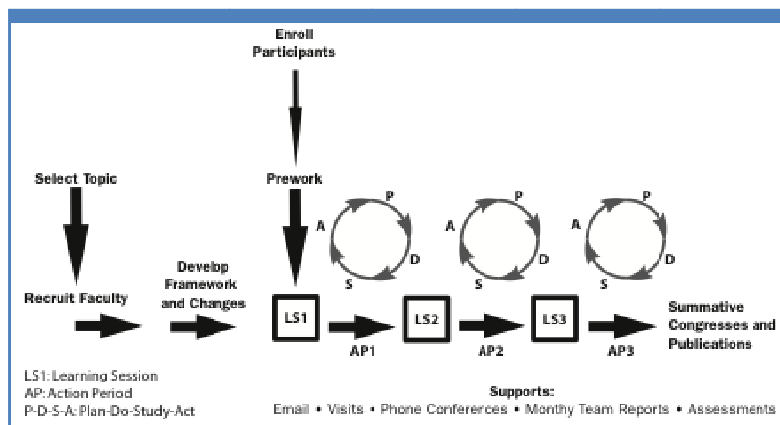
Enroll Participants

Select Topic

Prework

Recruit Faculty

Develop Framework and Changes

P
A
D
S

P
A
D
S

P
A
D
S

LS1

LS2

LS3

AP1

AP2

AP3

Summative Congresses and Publications

LS1: Learning Session
AP: Action Period
P-D-S-A: Plan-Do-Study-Act

Supports:
Email • Visits • Phone Conferences • Monthy Team Reports • Assessments